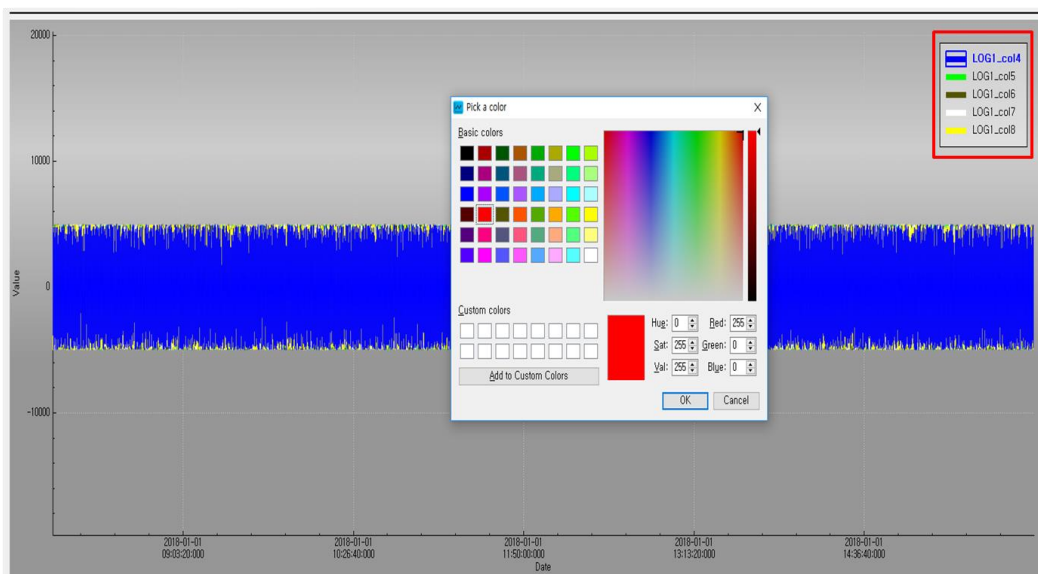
20000

10000

Value

0

-10000

2018-01-01
09:03:20:000

2018-01-01
10:26:40:000

2018-01-01
11:50:00:000

2018-01-01
13:13:20:000

2018-01-01
14:36:40:000

Date

LOG1_col4
LOG1_col5
LOG1_col6
LOG1_col7
LOG1_col8

Pick a color
X

Basic colors

Custom colors

Add to Custom Colors

Hue: 0
Sat: 255
Val: 255
Red: 255
Green: 0
Blue: 0

OK
Cancel